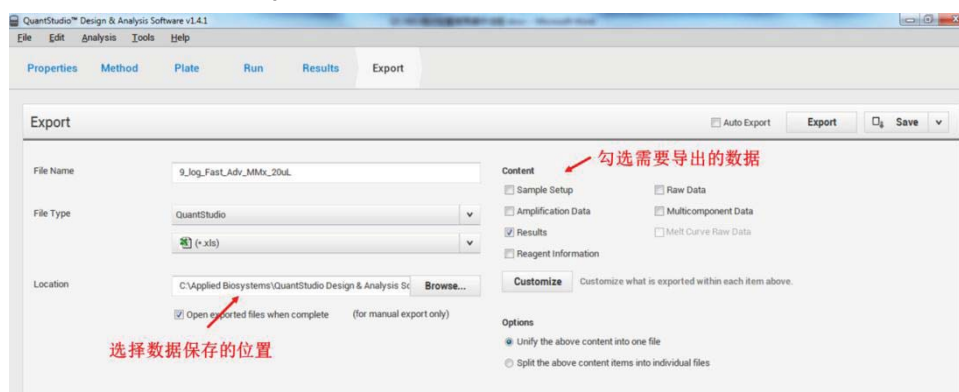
QuantStudio™ Design & Analysis Software v1.4.1

File Edit Analysis Tools Help

Properties Method Plate Run Results Export

Export

Auto Export Export Save

File Name 9_log_Fast_Adv_MMx_20uL

File Type QuantStudio

(*.xls)

Location C:\Applied Biosystems\QuantStudio Design & Analysis So Browse...

Open exported files when complete (for manual export only)

选择数据保存的位置

Content

勾选需要导出的数据

Sample Setup

Raw Data

Amplification Data

Multicomponent Data

Results

Melt Curve Raw Data

Reagent Information

Customize Customize what is exported within each item above.

Options

Unify the above content into one file

Split the above content items into individual files